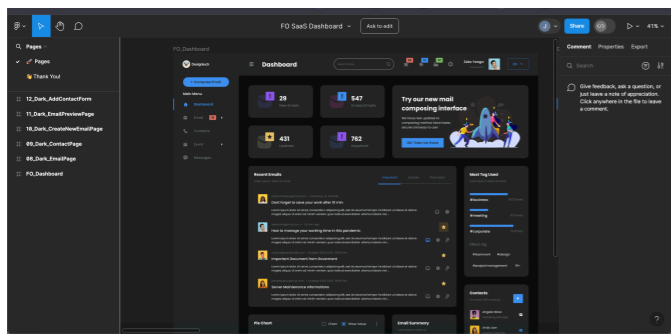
FO SaaS Dashboard
Ask to edit
Share
41%
Pages
Pages
Thank You!
12_Dark_AddContactForm
11_Dark_EmailPreviewPage
10_Dark_CreateNewEmailPage
09_Dark_ContactPage
08_Dark_EmailPage
FO_Dashboard
FO_Dashboard
Comment
Properties
Export
Search
Give feedback, ask a question, or just leave a note of appreciation. Click anywhere in the file to leave a comment.
Dashboard
Main Menu
Dashboard
Email
Contacts
Messages
29
547
431
762
Try our new mail composing interface
Recent Emails
Don't forget to save your work after 10 min
How to manage your working time in this pandemic
Important Document from Goverment
Server Maintenance Informations
Most Tag Used
#business
#meeting
#corporate
#teamwork
#design
#projectmanagement
Contacts
Pie Chart
Email Summary